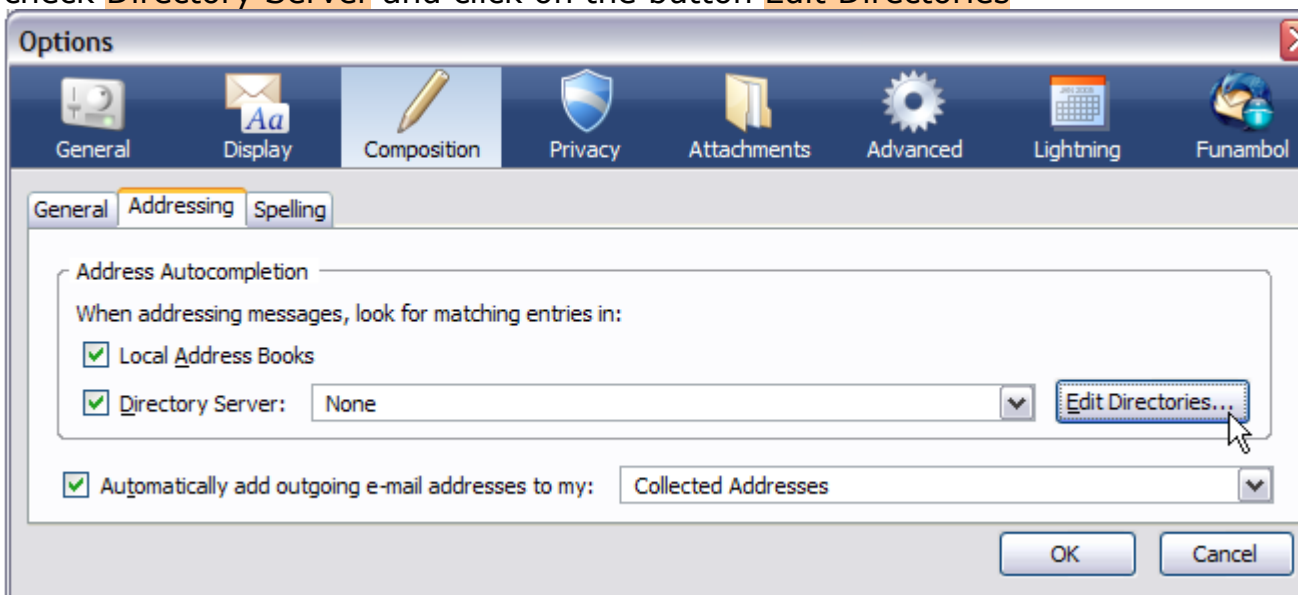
check Directory Server and click on the button Edit Directories

Options

General
Display
Composition
Privacy
Attachments
Advanced
Lightning
Funambol

General
Addressing
Spelling

Address Autocompletion

When addressing messages, look for matching entries in:

Local Address Books

Directory Server: None

Edit Directories...

Automatically add outgoing e-mail addresses to my: Collected Addresses

OK
Cancel